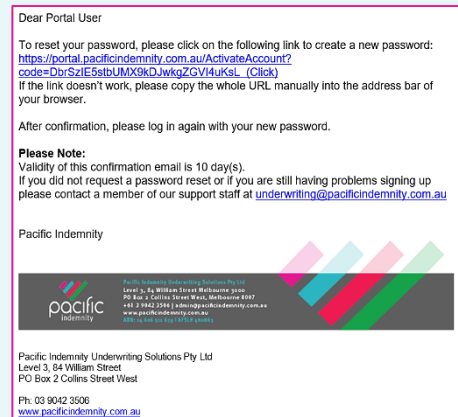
Dear Portal User

To reset your password, please click on the following link to create a new password: https://portal.pacificindemnity.com.au/ActivateAccount?code=DbrSzIE5stbUMX9kDJwkgZGVI4uKsL (Click)
If the link doesn't work, please copy the whole URL manually into the address bar of your browser.

After confirmation, please log in again with your new password.

Please Note:
Validity of this confirmation email is 10 day(s).
If you did not request a password reset or if you are still having problems signing up please contact a member of our support staff at underwriting@pacificindemnity.com.au

Pacific Indemnity

pacific indemnity

Pacific Indemnity Underwriting Solutions Pty Ltd
Level 3, 84 William Street Melbourne 3000
PO Box 2 Collins Street West, Melbourne 8007
+61 3 9042 3506 | admin@pacificindemnity.com.au
www.pacificindemnity.com.au
ABN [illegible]

Pacific Indemnity Underwriting Solutions Pty Ltd
Level 3, 84 William Street
PO Box 2 Collins Street West

Ph: 03 9042 3506
www.pacificindemnity.com.au